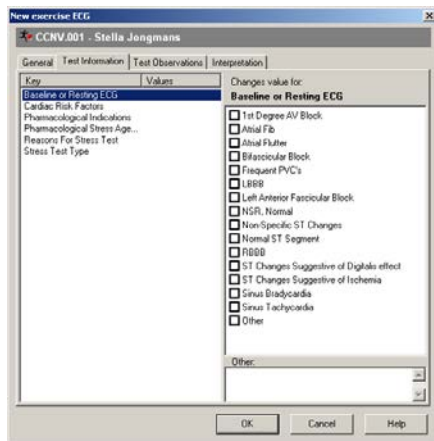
New exercise ECG
×
CCNV.001 - Stella Jongmans
General | Test Information | Test Observations | Interpretation

| Key | Values |
|---|---|
| Baseline or Resting ECG | |
| Cardiac Risk Factors | |
| Pharmacological Indications | |
| Pharmacological Stress Age... | |
| Reasons For Stress Test | |
| Stress Test Type | |

Changes value for:
Baseline or Resting ECG

1st Degree AV Block
Atrial Fib
Atrial Flutter
Bifascicular Block
Frequent PVC's
LBBB
Left Anterior Fascicular Block
NSR, Normal
Non-Specific ST Changes
Normal ST Segment
RBBB
ST Changes Suggestive of Digitalis effect
ST Changes Suggestive of Ischemia
Sinus Bradycardia
Sinus Tachycardia
Other

Other:

OK
Cancel
Help